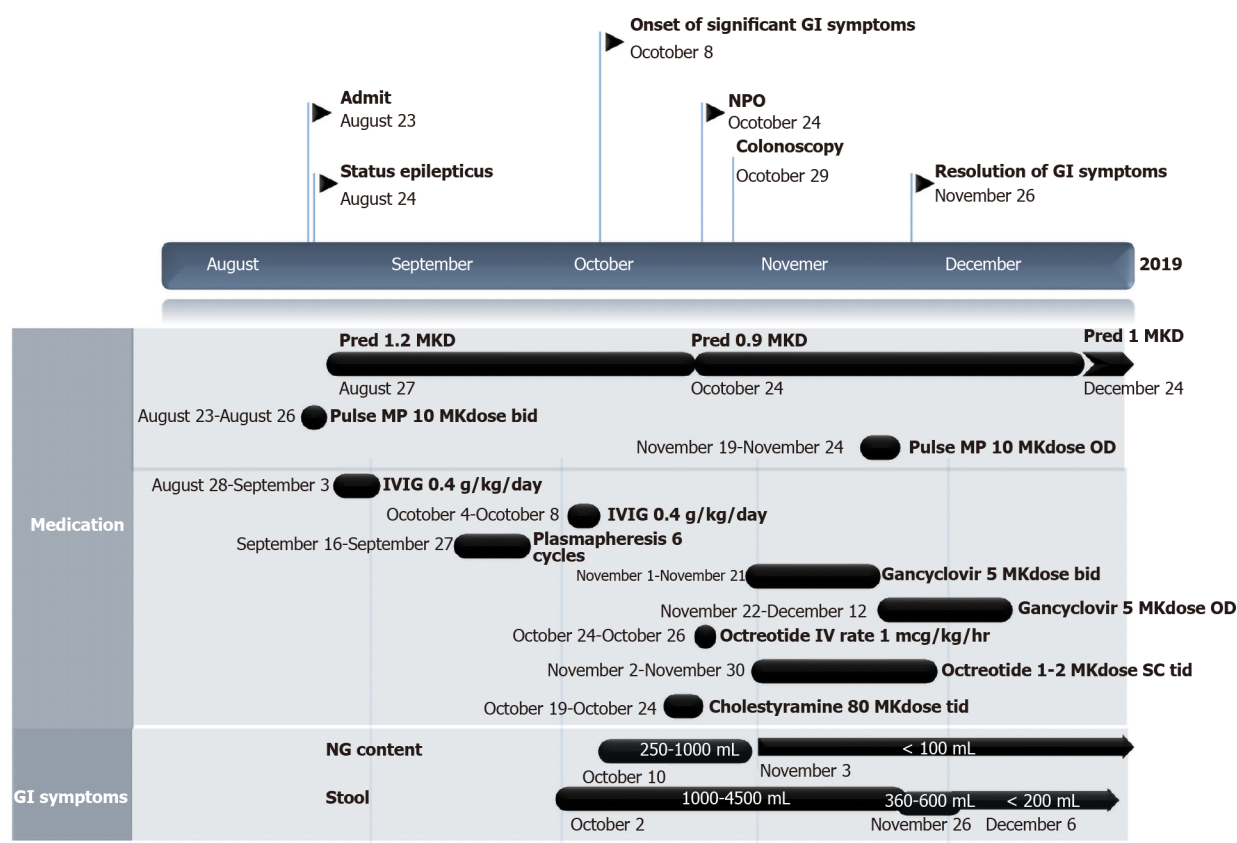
Onset of significant GI symptoms
Ocotober 8

Admit
August 23

Status epilepticus
August 24

NPO
Ocotober 24

Colonoscopy
Ocotober 29

Resolution of GI symptoms
November 26

August September October Novemer December 2019

Medication

Pred 1.2 MKD
August 27

Pred 0.9 MKD
Ocotober 24

Pred 1 MKD
December 24

August 23-August 26 Pulse MP 10 MKdose bid

November 19-November 24 Pulse MP 10 MKdose OD

August 28-September 3 IVIG 0.4 g/kg/day

Ocotober 4-Ocotober 8 IVIG 0.4 g/kg/day

September 16-September 27 Plasmapheresis 6 cycles

November 1-November 21 Gancyclovir 5 MKdose bid

November 22-December 12 Gancyclovir 5 MKdose OD

October 24-October 26 Octreotide IV rate 1 mcg/kg/hr

November 2-November 30 Octreotide 1-2 MKdose SC tid

October 19-October 24 Cholestyramine 80 MKdose tid

GI symptoms

NG content
250-1000 mL
October 10
< 100 mL
November 3

Stool
1000-4500 mL
October 2
360-600 mL
November 26
< 200 mL
December 6